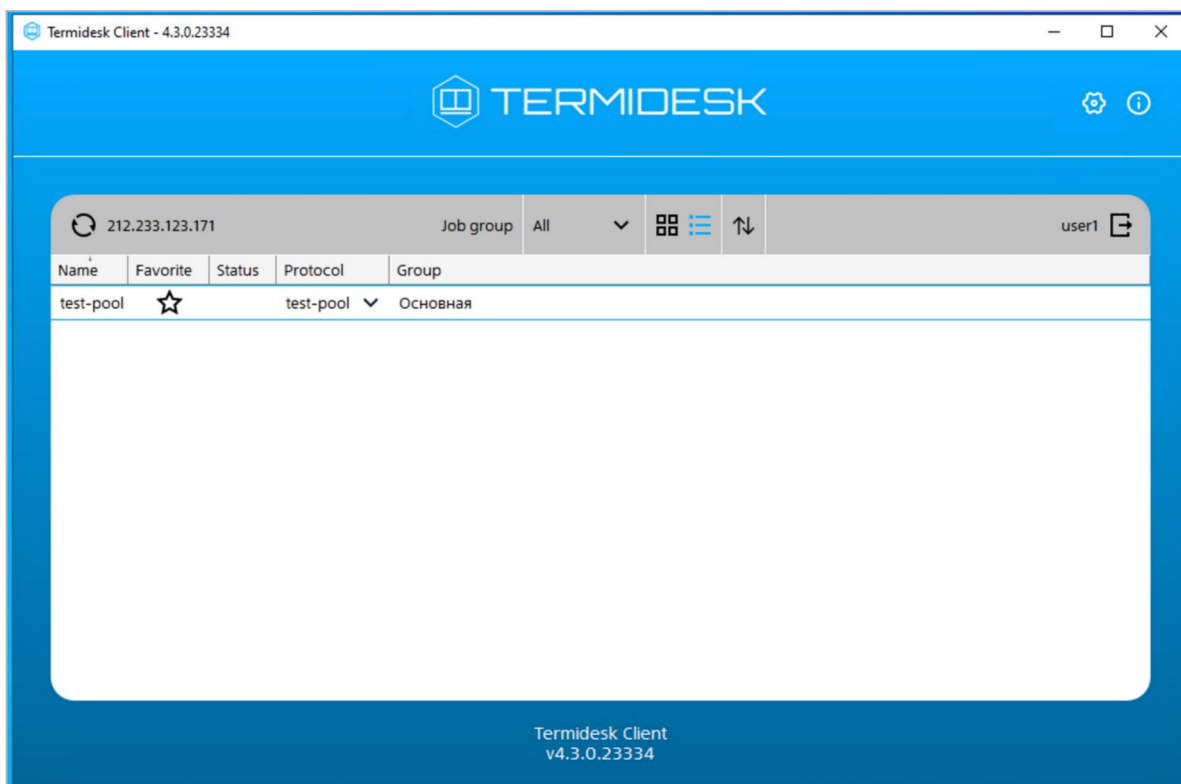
Termidesk Client - 4.3.0.23334

TERMIDESK

212.233.123.171 Job group All user1

| Name | Favorite | Status | Protocol | Group |
|---|---|---|---|---|
| test-pool | | | test-pool | Основная |

Termidesk Client
v4.3.0.23334